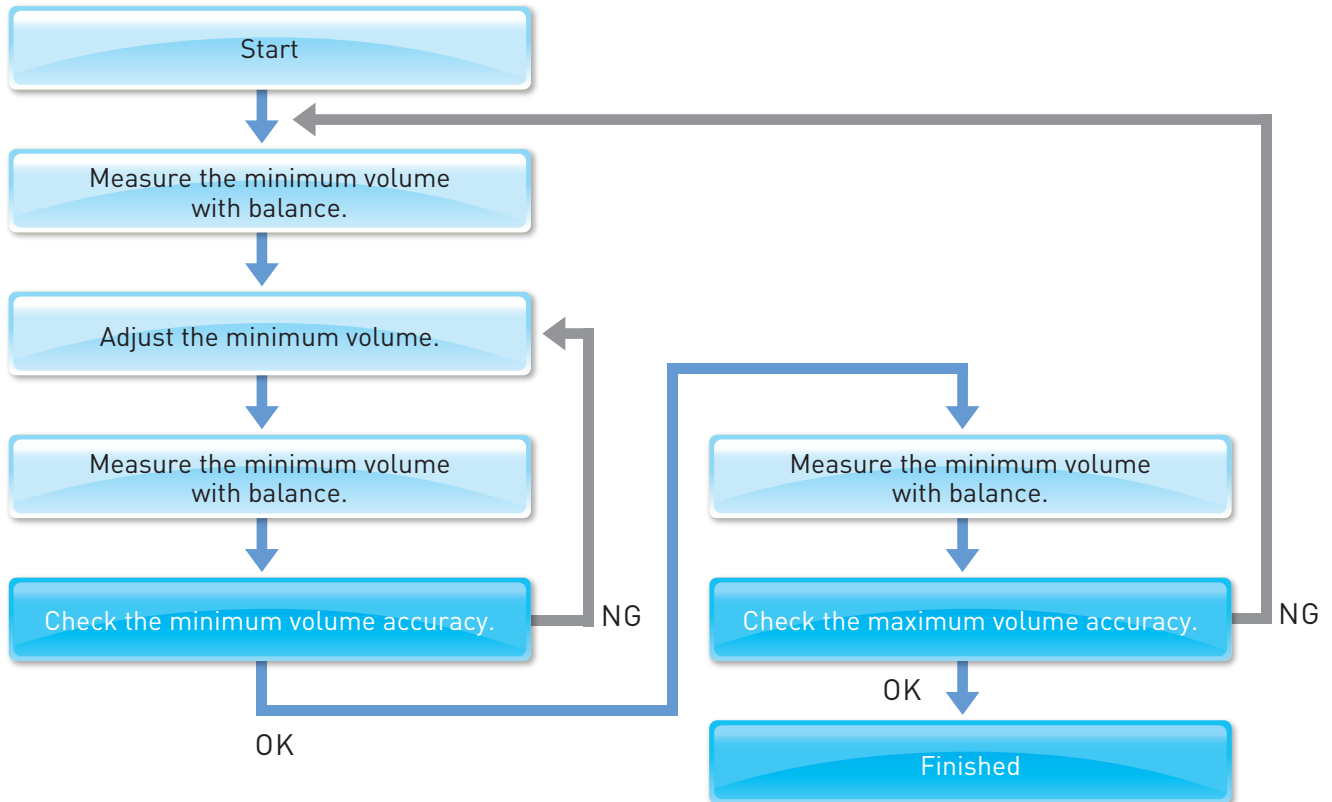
Start

Measure the minimum volume with balance.

Adjust the minimum volume.

Measure the minimum volume with balance.

Check the minimum volume accuracy.

NG

OK

Measure the minimum volume with balance.

Check the maximum volume accuracy.

NG

OK

Finished